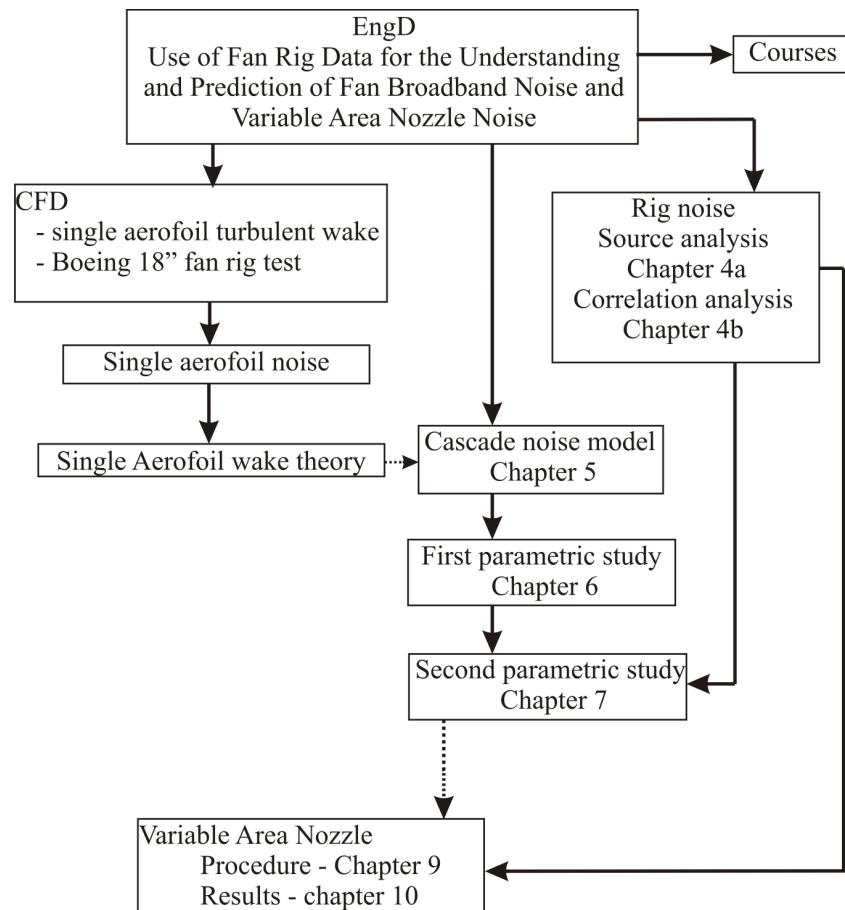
EngD
Use of Fan Rig Data for the Understanding and Prediction of Fan Broadband Noise and Variable Area Nozzle Noise

Courses

CFD
- single aerofoil turbulent wake
- Boeing 18” fan rig test

Rig noise
Source analysis
Chapter 4a
Correlation analysis
Chapter 4b

Single aerofoil noise

Single Aerofoil wake theory

Cascade noise model
Chapter 5

First parametric study
Chapter 6

Second parametric study
Chapter 7

Variable Area Nozzle
Procedure - Chapter 9
Results - chapter 10